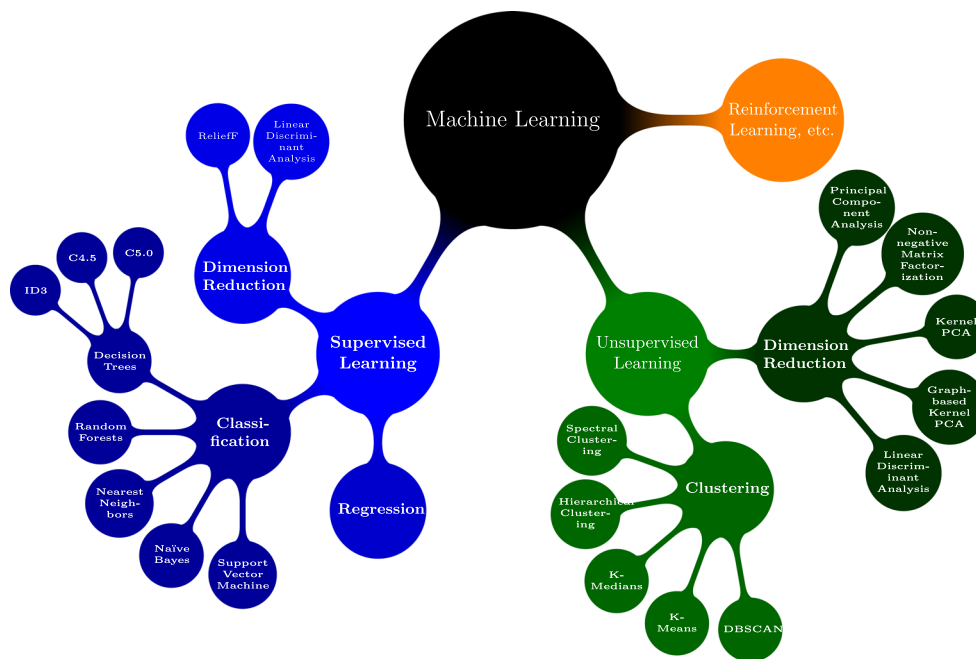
Machine Learning

Reinforcement Learning, etc.

Supervised Learning

Dimension Reduction

ReliefF

Linear Discriminant Analysis

Classification

Decision Trees

ID3

C4.5

C5.0

Random Forests

Nearest Neighbors

Naïve Bayes

Support Vector Machine

Regression

Unsupervised Learning

Dimension Reduction

Principal Component Analysis

Nonnegative Matrix Factorization

Kernel PCA

Graph-based Kernel PCA

Linear Discriminant Analysis

Clustering

Spectral Clustering

Hierarchical Clustering

K-Medians

K-Means

DBSCAN